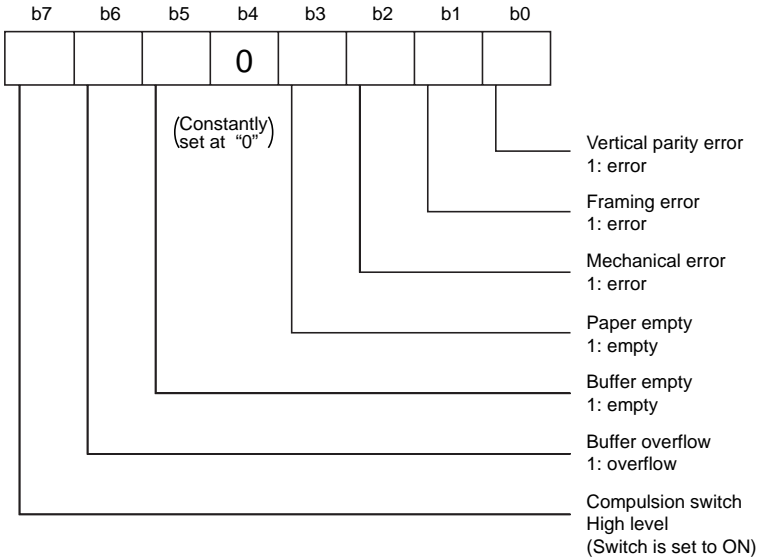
| b7 | b6 | b5 | b4 | b3 | b2 | b1 | b0 |
|---|---|---|---|---|---|---|---|
| | | | 0 | | | | |

(Constantly set at "0")

Vertical parity error
1: error

Framing error
1: error

Mechanical error
1: error

Paper empty
1: empty

Buffer empty
1: empty

Buffer overflow
1: overflow

Compulsion switch
High level
(Switch is set to ON)